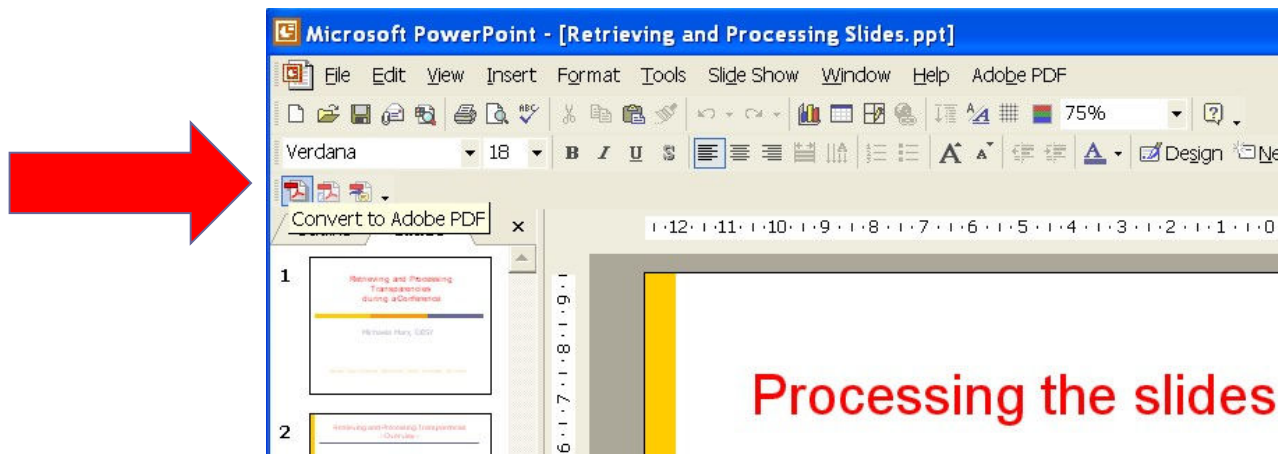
Microsoft PowerPoint - [Retrieving and Processing Slides.ppt]

File Edit View Insert Format Tools Slide Show Window Help Adobe PDF

75%

Verdana 18 B I U S Design Ne

Convert to Adobe PDF

12 · 11 · 10 · 9 · 8 · 7 · 6 · 5 · 4 · 3 · 2 · 1 · 0

1

Retrieving and Processing Transparencies during a Conference

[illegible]

2

Retrieving and Processing Transparencies - Overview -

9 · 8 · 7 · 6

Processing the slides